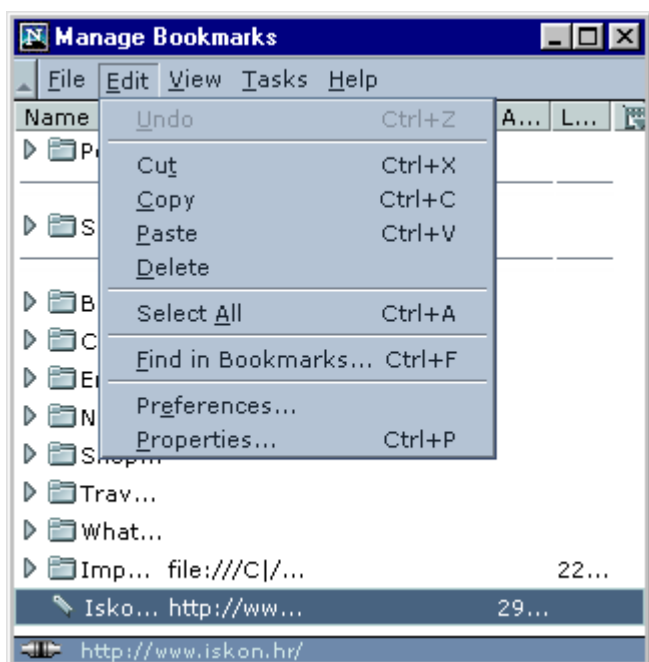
Manage Bookmarks

File Edit View Tasks Help

Name | A... | L...

Undo Ctrl+Z

Cut Ctrl+X
Copy Ctrl+C
Paste Ctrl+V
Delete

Select All Ctrl+A

Find in Bookmarks... Ctrl+F

Preferences...
Properties... Ctrl+P

P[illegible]
S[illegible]
B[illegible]
C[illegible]
E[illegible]
N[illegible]
Shop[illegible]
Trav...
What...
Imp... file:///C|/... 22...
Isko... http://ww... 29...

http://www.iskon.hr/